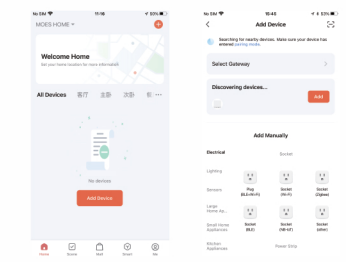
No SIM 11:56 83%

MOES HOME

Welcome Home

Set your home location for more information

All Devices 客厅 主卧 次卧

No devices

Add Device

Home Scene Mall Smart Me

No SIM 15:40 83%

Add Device

Searching for nearby devices. Make sure your device has entered pairing mode.

Select Gateway

Discovering devices...

Add

Add Manually

Electrical

Socket

Lighting

Sensors

Plug (BLE+Wi-Fi)

Socket (Wi-Fi)

Socket (Zigbee)

Large Home Ap...

Small Home Appliances

Socket (BLE)

Socket (NB-IoT)

Socket (other)

Kitchen Appliances

Power Strip